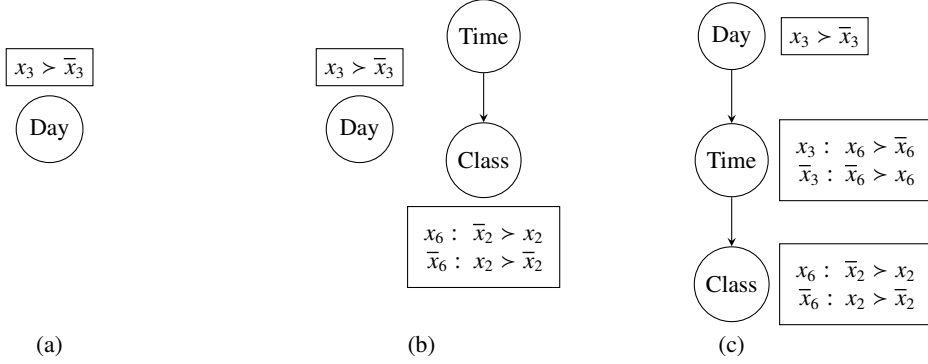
$x_3 \succ \overline{x}_3$

Day

(a)

$x_3 \succ \overline{x}_3$

Day

Time

Class

$x_6 : \overline{x}_2 \succ x_2$
$\overline{x}_6 : x_2 \succ \overline{x}_2$

(b)

Day

$x_3 \succ \overline{x}_3$

Time

$x_3 : x_6 \succ \overline{x}_6$
$\overline{x}_3 : \overline{x}_6 \succ x_6$

Class

$x_6 : \overline{x}_2 \succ x_2$
$\overline{x}_6 : x_2 \succ \overline{x}_2$

(c)